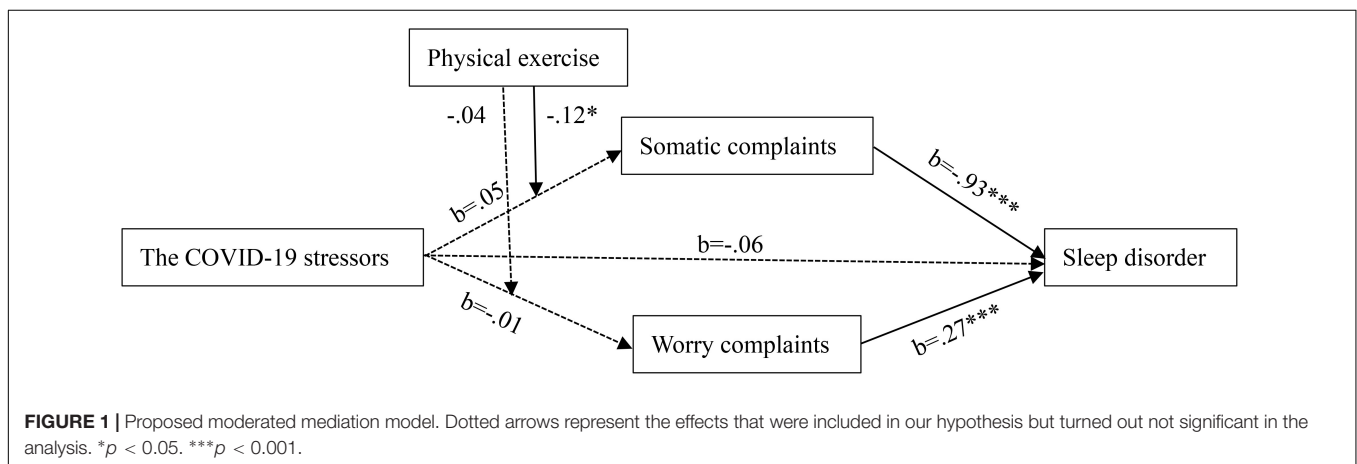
Physical exercise

-.04

-.12*

Somatic complaints

b=.05

b=.93***

The COVID-19 stressors

b=-.06

Sleep disorder

b=-.01

Worry complaints

b=.27***

**FIGURE 1 |** Proposed moderated mediation model. Dotted arrows represent the effects that were included in our hypothesis but turned out not significant in the analysis. $^{*}p < 0.05$. $^{***}p < 0.001$.